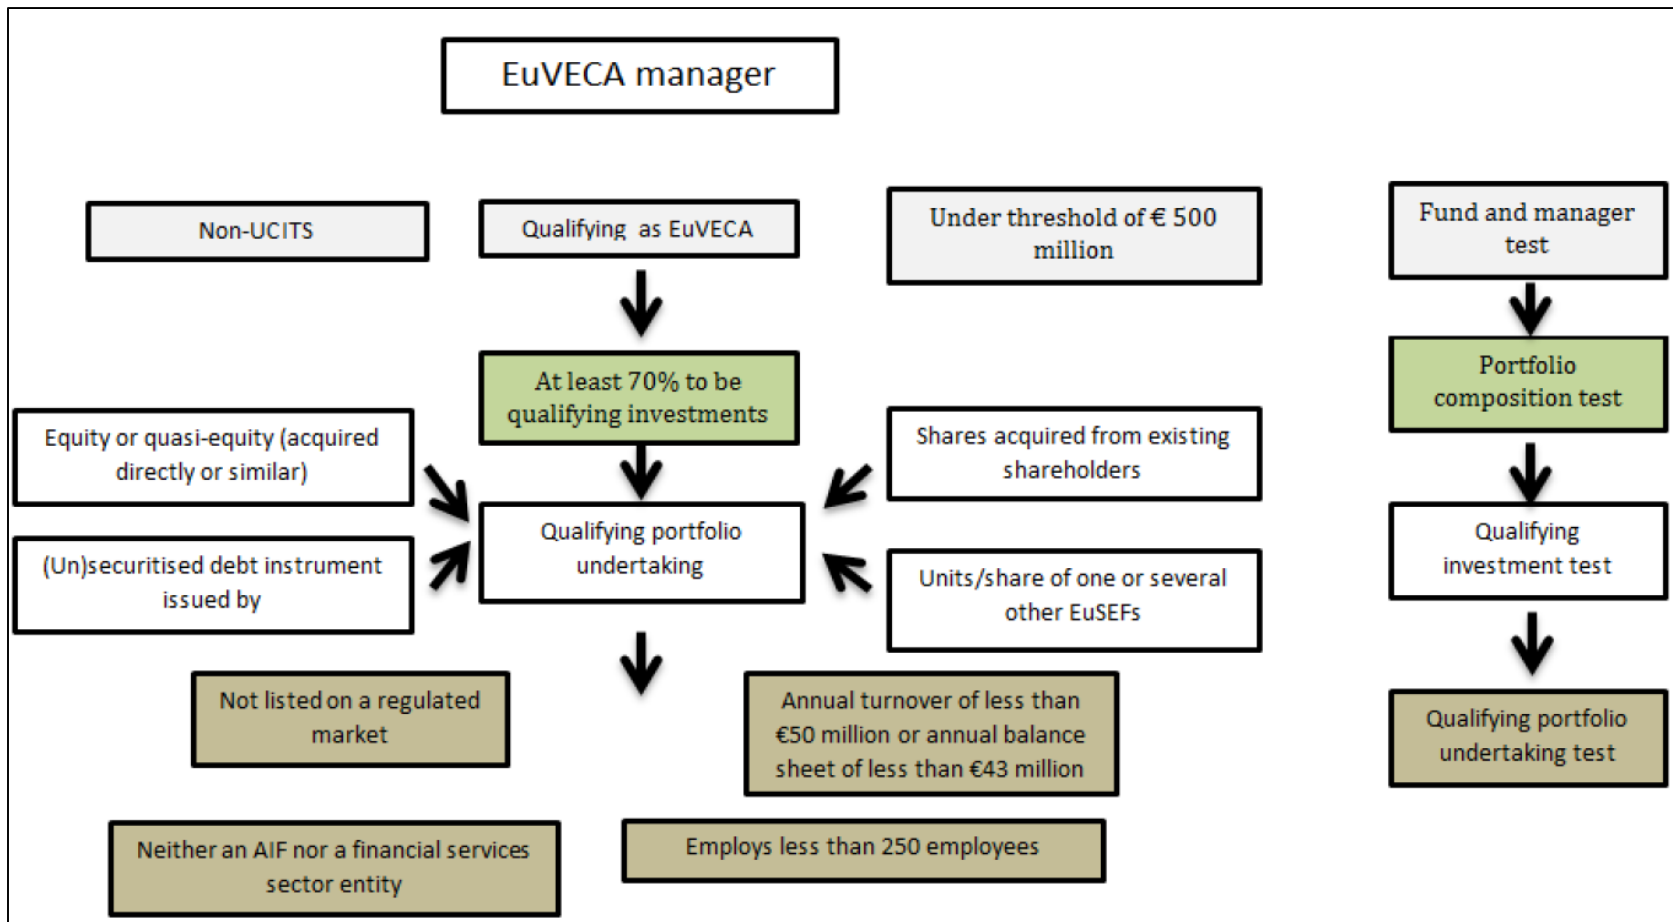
EuVECA manager

Non-UCITS

Qualifying as EuVECA

Under threshold of € 500 million

Fund and manager test

At least 70% to be qualifying investments

Portfolio composition test

Equity or quasi-equity (acquired directly or similar)

Shares acquired from existing shareholders

Qualifying portfolio undertaking

Qualifying investment test

(Un)securitised debt instrument issued by

Units/share of one or several other EuSEFs

Not listed on a regulated market

Annual turnover of less than €50 million or annual balance sheet of less than €43 million

Qualifying portfolio undertaking test

Neither an AIF nor a financial services sector entity

Employs less than 250 employees